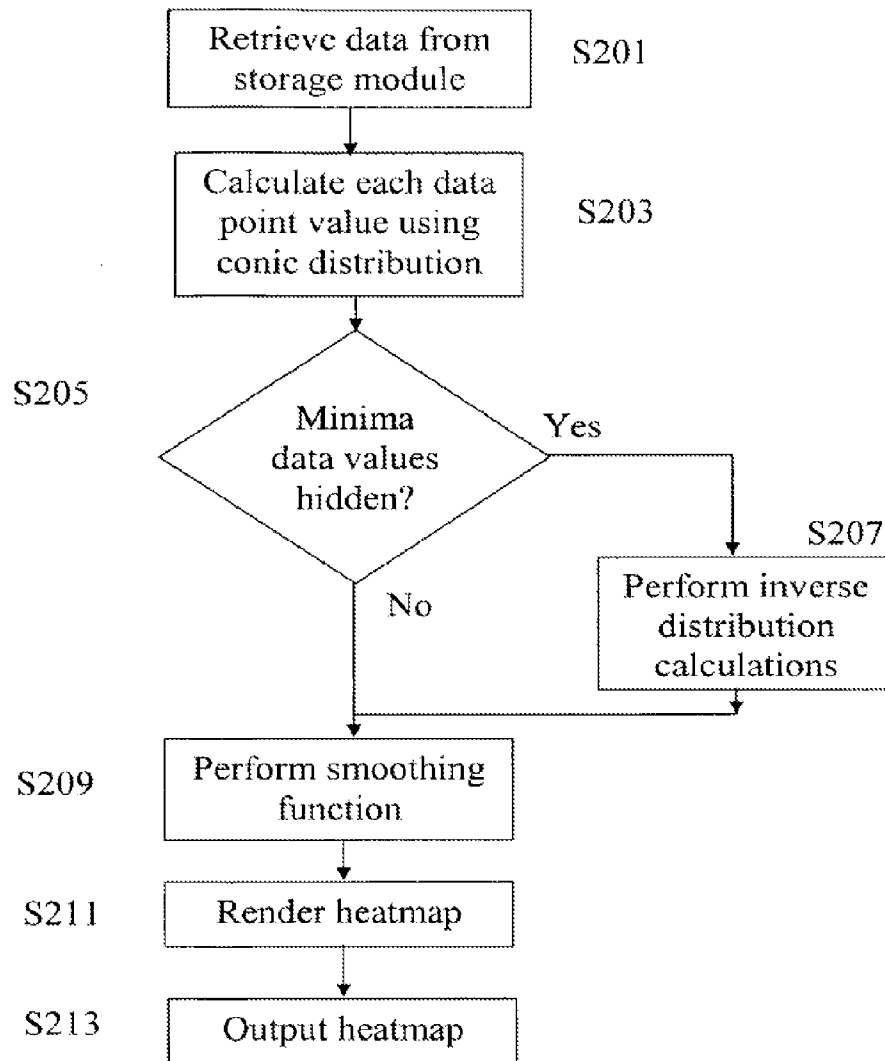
Retrieve data from storage module

S201

Calculate each data point value using conic distribution

S203

S205

Minima data values hidden?

Yes

S207

Perform inverse distribution calculations

No

S209

Perform smoothing function

S211

Render heatmap

S213

Output heatmap